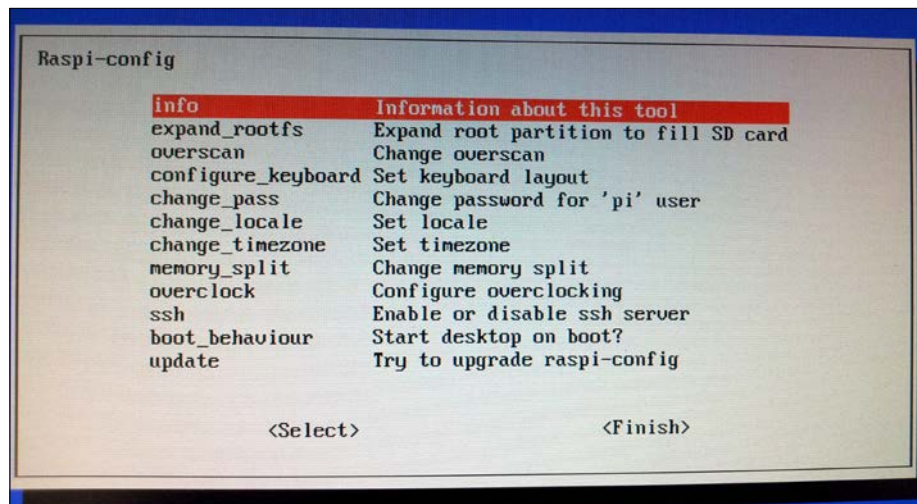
Raspi-config

info	Information about this tool
expand_rootfs	Expand root partition to fill SD card
overscan	Change overscan
configure_keyboard	Set keyboard layout
change_pass	Change password for 'pi' user
change_locale	Set locale
change_timezone	Set timezone
memory_split	Change memory split
overclock	Configure overclocking
ssh	Enable or disable ssh server
boot_behaviour	Start desktop on boot?
update	Try to upgrade raspi-config

<Select>	<Finish>